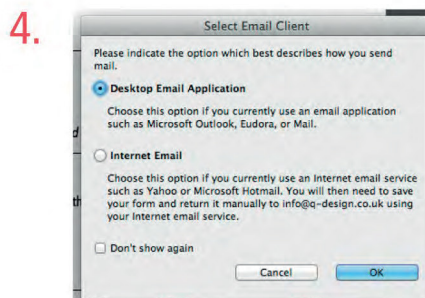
4.

Select Email Client

Please indicate the option which best describes how you send mail.

Desktop Email Application

Choose this option if you currently use an email application such as Microsoft Outlook, Eudora, or Mail.

Internet Email

Choose this option if you currently use an Internet email service such as Yahoo or Microsoft Hotmail. You will then need to save your form and return it manually to info@q-design.co.uk using your Internet email service.

Don't show again

Cancel

OK

d

th